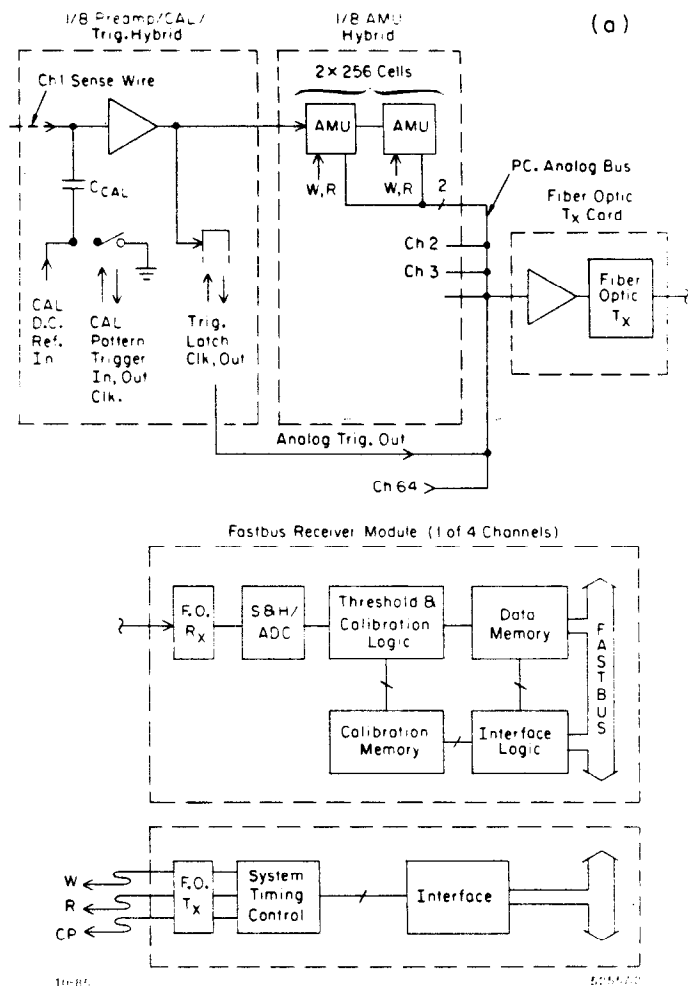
1/8 Preamp/CAL/ Trig. Hybrid

1/8 AMU Hybrid

(a)

Ch1 Sense Wire

2 × 256 Cells

AMU

AMU

W, R

W, R

2

PC. Analog Bus

Fiber Optic $T_x$ Card

$C_{CAL}$

Ch 2

Ch 3

Fiber Optic $T_x$

CAL D.C. Ref. In

CAL Pattern Trigger In, Out Clk.

Trig. Latch Clk, Out

Analog Trig. Out

Ch 64

Fastbus Receiver Module (1 of 4 Channels)

F.O. $R_x$

S&H/ ADC

Threshold & Calibration Logic

Data Memory

FASTBUS

Calibration Memory

Interface Logic

W

R

CP

F.O. $T_x$

System Timing Control

Interface

10-84

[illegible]